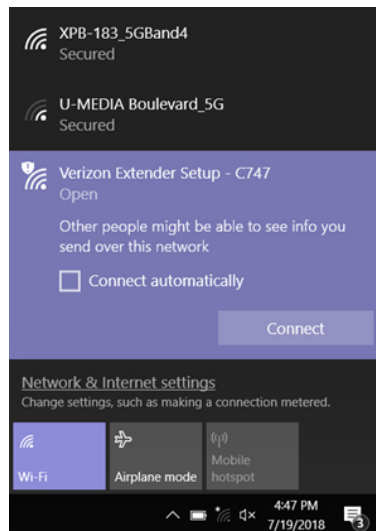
XPB-183_5GBand4
Secured

U-MEDIA Boulevard_5G
Secured

Verizon Extender Setup - C747
Open

Other people might be able to see info you send over this network

Connect automatically

Connect

Network & Internet settings
Change settings, such as making a connection metered.

Wi-Fi

Airplane mode

Mobile hotspot

4:47 PM
7/19/2018

3